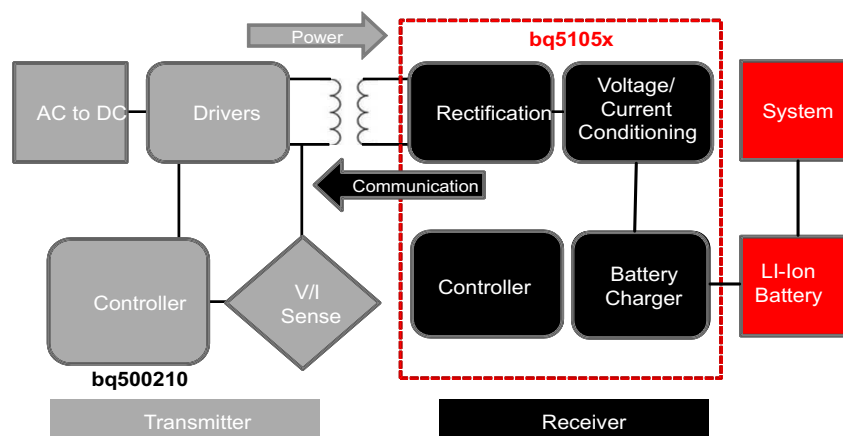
Power

bq5105x

AC to DC

Drivers

Rectification

Voltage/
Current
Conditioning

System

Communication

Controller

V/I
Sense

Controller

Battery
Charger

LI-Ion
Battery

bq500210

Transmitter

Receiver